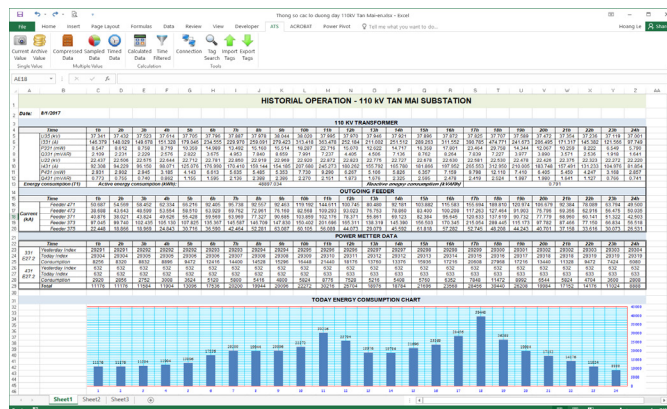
Thong so cac to duong day 110kV Tan Mai-en.xlsx - Excel

Hoang Le

File Home Insert Page Layout Formulas Data Review View Developer ATS ACROBAT Power Pivot Tell me what you want to do...

Current Value | Archive Value | Compressed Data | Sampled Data | Timed Data | Time Filtered | Calculated Data | Time Filtered | Connection | Tag Search | Import Tags | Export Tags

Single Value | Multiple Value | Calculation | Tools

AE18

HISTORIAL OPERATION - 110 kV TAN MAI SUBSTATION

Date: 8/1/2017

110 KV TRANSFORMER

Time | 1h | 2h | 3h | 4h | 5h | 6h | 7h | 8h | 9h | 10h | 11h | 12h | 13h | 14h | 15h | 16h | 17h | 18h | 19h | 20h | 21h | 22h | 23h | 24h

Energy consumption (T1) | Active energy consumption (kWh) | Reactive energy consumption (kVArh)

OUTGOING FEEDER

Time | 1h | 2h | 3h | 4h | 5h | 6h | 7h | 8h | 9h | 10h | 11h | 12h | 13h | 14h | 15h | 16h | 17h | 18h | 19h | 20h | 21h | 22h | 23h | 24h

Current (A) | Feeder 471 | Feeder 472 | Feeder 473 | Feeder 474 | Feeder 475

POWER METTER DATA

Time | 1h | 2h | 3h | 4h | 5h | 6h | 7h | 8h | 9h | 10h | 11h | 12h | 13h | 14h | 15h | 16h | 17h | 18h | 19h | 20h | 21h | 22h | 23h | 24h

Yesterday Index | Today Index | Consumption | Yesterday index | Today Index | Consumption | Total

TODAY ENERGY CONSUMPTION CHART

Sheet1 Sheet2 Sheet3